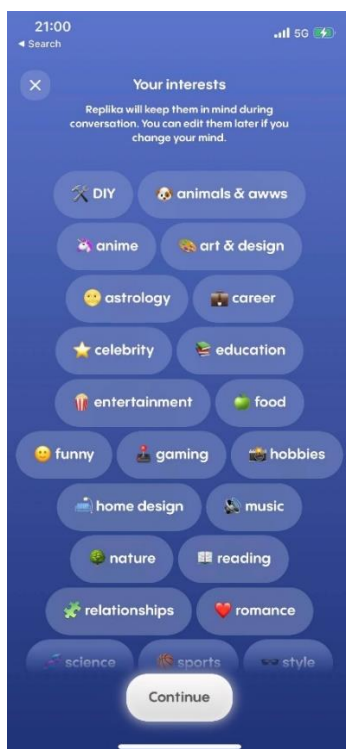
21:00
◂ Search
5G

Your interests

Replika will keep them in mind during conversation. You can edit them later if you change your mind.

DIY
animals & awws
anime
art & design
astrology
career
celebrity
education
entertainment
food
funny
gaming
hobbies
home design
music
nature
reading
relationships
romance
science
sports
style

Continue